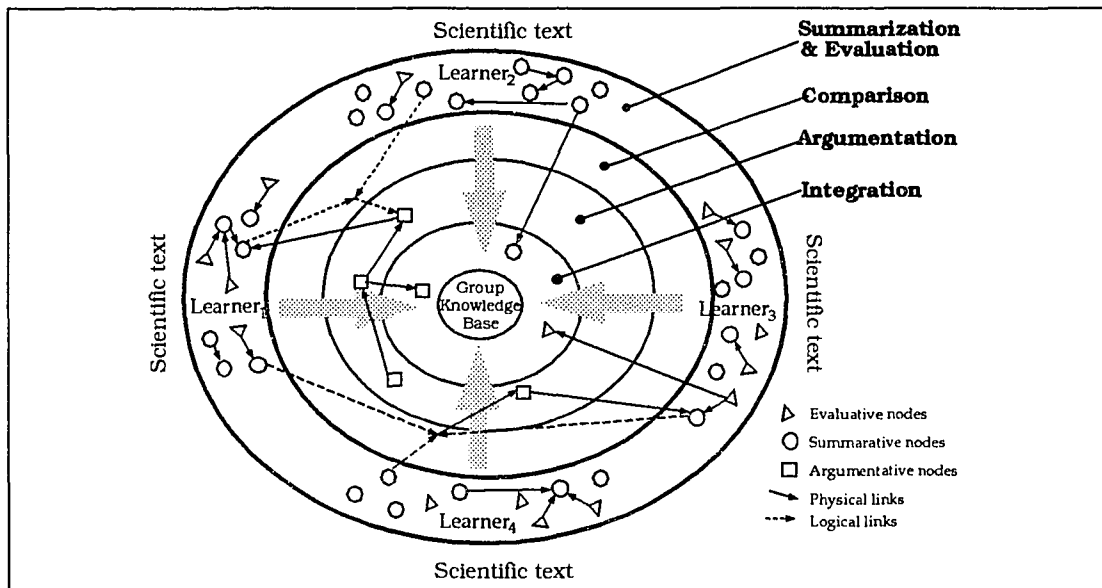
Scientific text

Summarization & Evaluation

Comparison

Argumentation

Integration

Learner$_2$

Scientific text

Learner$_1$

Group Knowledge Base

Learner$_3$

Scientific text

Learner$_4$

Evaluative nodes

Summarative nodes

Argumentative nodes

Physical links

Logical links

Scientific text